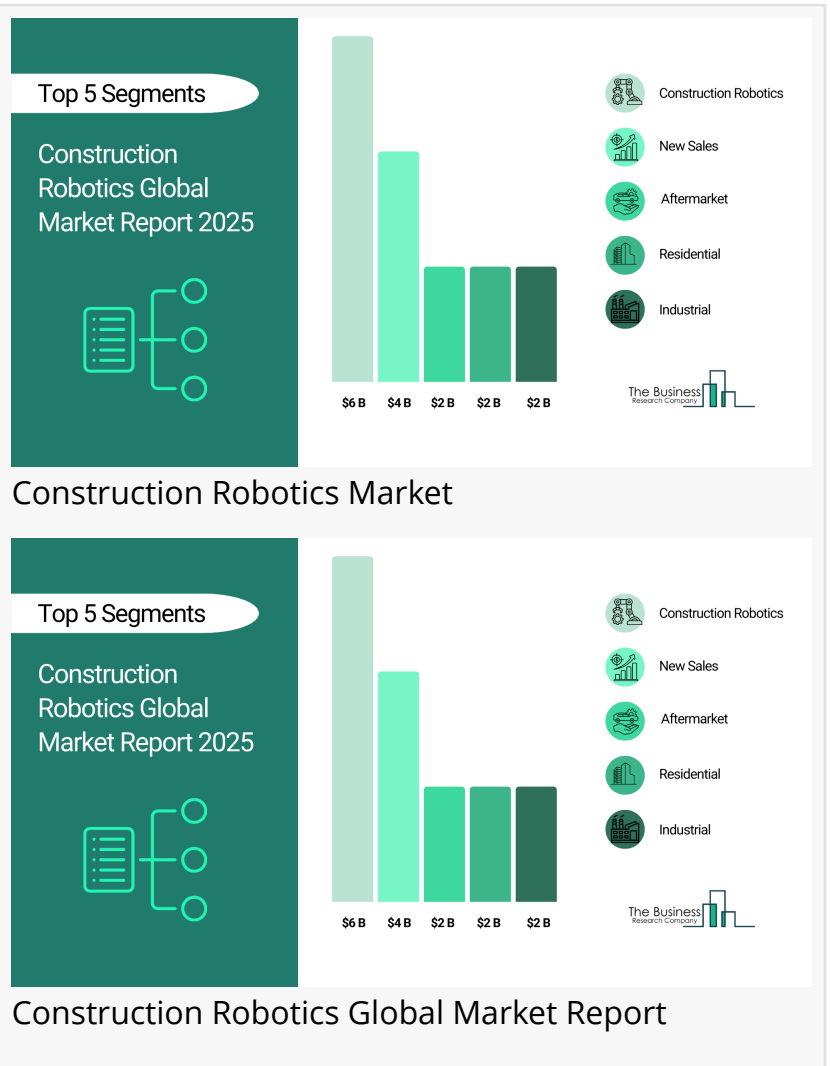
Top 5 Segments

Construction Robotics Global Market Report 2025

$6 B
$4 B
$2 B
$2 B
$2 B

Construction Robotics
New Sales
Aftermarket
Residential
Industrial

The Business Research Company

Construction Robotics Market

Top 5 Segments

Construction Robotics Global Market Report 2025

$6 B
$4 B
$2 B
$2 B
$2 B

Construction Robotics
New Sales
Aftermarket
Residential
Industrial

The Business Research Company

Construction Robotics Global Market Report